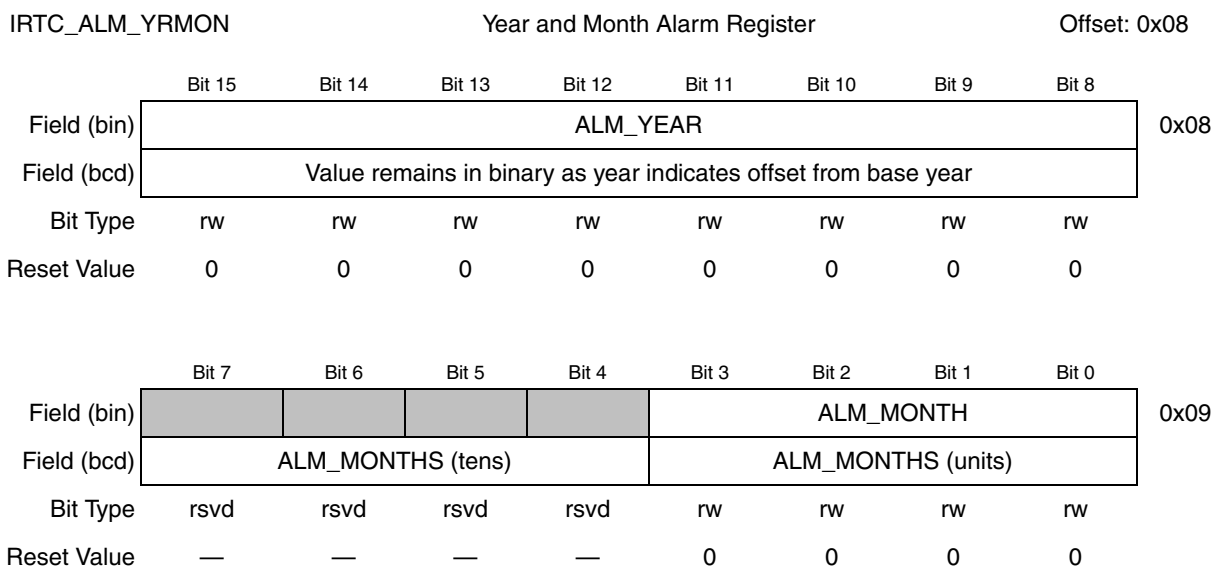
IRTC_ALM_YRMON Year and Month Alarm Register Offset: 0x08

| | Bit 15 | Bit 14 | Bit 13 | Bit 12 | Bit 11 | Bit 10 | Bit 9 | Bit 8 | |
|---|---|---|---|---|---|---|---|---|---|
| Field (bin) | ALM_YEAR | | | | | | | | 0x08 |
| Field (bcd) | Value remains in binary as year indicates offset from base year | | | | | | | | |
| Bit Type | rw | rw | rw | rw | rw | rw | rw | rw | |
| Reset Value | 0 | 0 | 0 | 0 | 0 | 0 | 0 | 0 | |

| | Bit 7 | Bit 6 | Bit 5 | Bit 4 | Bit 3 | Bit 2 | Bit 1 | Bit 0 | |
|---|---|---|---|---|---|---|---|---|---|
| Field (bin) | | | | | ALM_MONTH | | | | 0x09 |
| Field (bcd) | ALM_MONTHS (tens) | | | | ALM_MONTHS (units) | | | | |
| Bit Type | rsvd | rsvd | rsvd | rsvd | rw | rw | rw | rw | |
| Reset Value | — | — | — | — | 0 | 0 | 0 | 0 | |